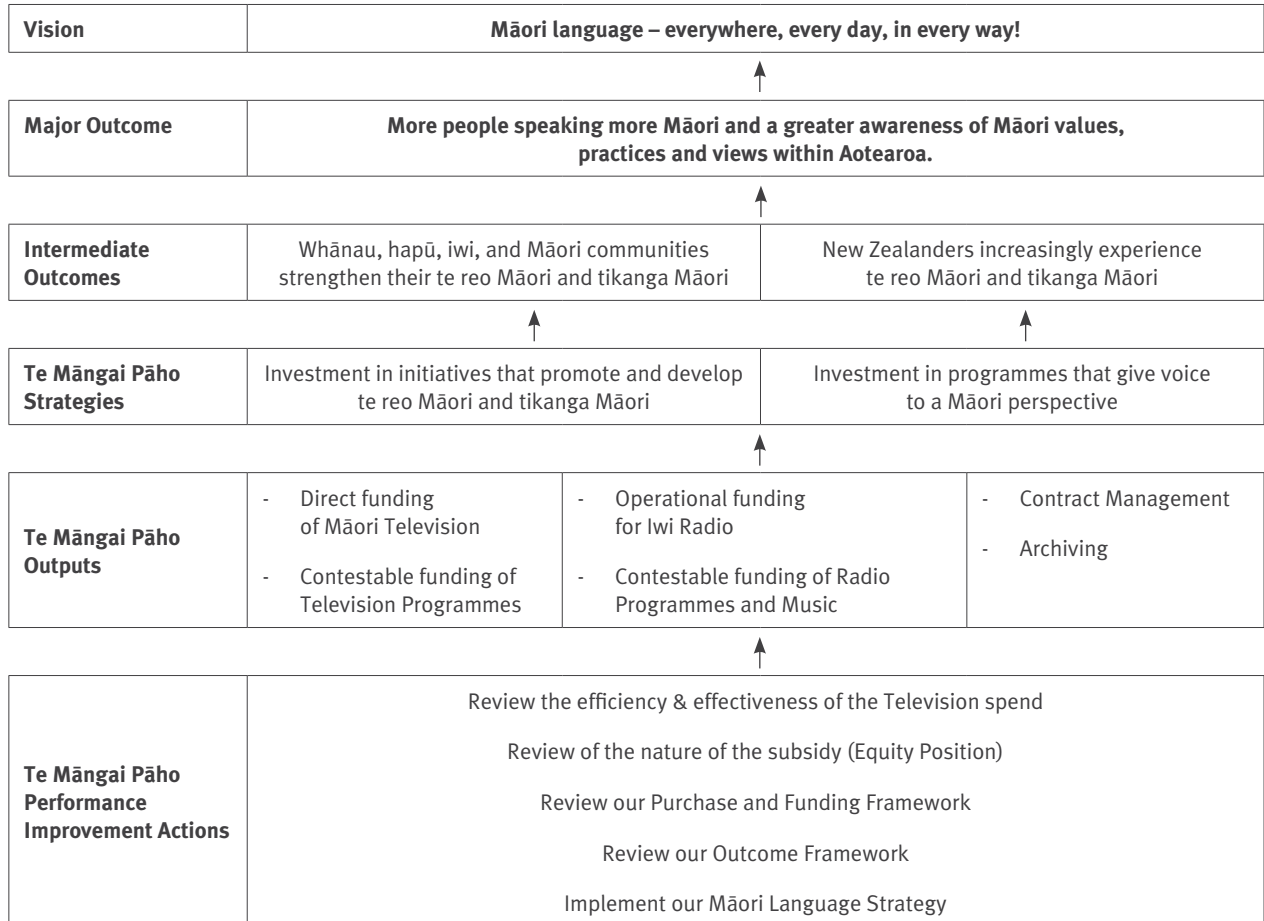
| Vision | Māori language – everywhere, every day, in every way! | | |
|---|---|---|---|
| Major Outcome | More people speaking more Māori and a greater awareness of Māori values, practices and views within Aotearoa. | | |
| Intermediate Outcomes | Whānau, hapū, iwi, and Māori communities strengthen their te reo Māori and tikanga Māori | New Zealanders increasingly experience te reo Māori and tikanga Māori | |
| Te Māngai Pāho Strategies | Investment in initiatives that promote and develop te reo Māori and tikanga Māori | Investment in programmes that give voice to a Māori perspective | |
| Te Māngai Pāho Outputs | - Direct funding of Māori Television<br>- Contestable funding of Television Programmes | - Operational funding for Iwi Radio<br>- Contestable funding of Radio Programmes and Music | - Contract Management<br>- Archiving |
| Te Māngai Pāho Performance Improvement Actions | Review the efficiency & effectiveness of the Television spend<br>Review of the nature of the subsidy (Equity Position)<br>Review our Purchase and Funding Framework<br>Review our Outcome Framework<br>Implement our Māori Language Strategy | | |